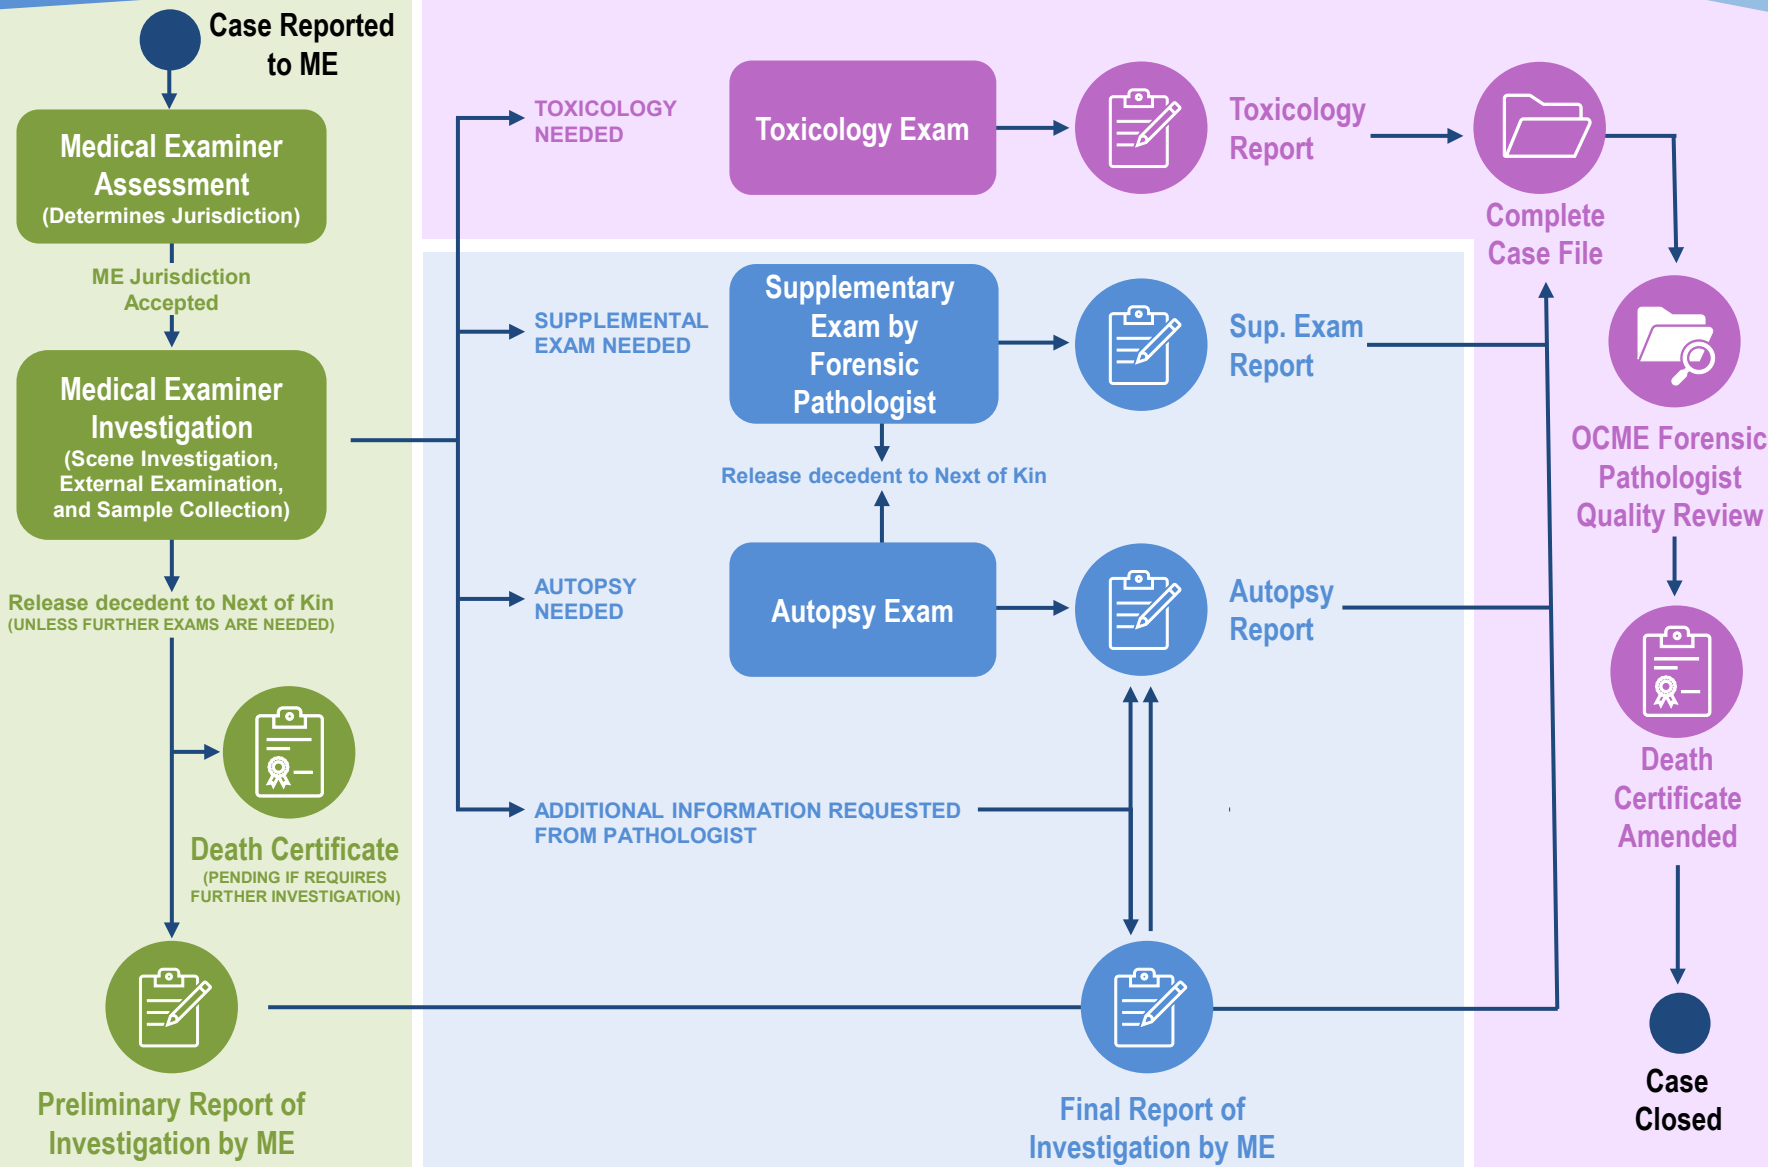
Case Reported to ME

Medical Examiner Assessment
(Determines Jurisdiction)

ME Jurisdiction Accepted

Medical Examiner Investigation
(Scene Investigation, External Examination, and Sample Collection)

Release decedent to Next of Kin
(UNLESS FURTHER EXAMS ARE NEEDED)

Death Certificate
(PENDING IF REQUIRES FURTHER INVESTIGATION)

Preliminary Report of Investigation by ME

TOXICOLOGY NEEDED

Toxicology Exam

Toxicology Report

Complete Case File

SUPPLEMENTAL EXAM NEEDED

Supplementary Exam by Forensic Pathologist

Sup. Exam Report

Release decedent to Next of Kin

AUTOPSY NEEDED

Autopsy Exam

Autopsy Report

ADDITIONAL INFORMATION REQUESTED FROM PATHOLOGIST

Final Report of Investigation by ME

OCME Forensic Pathologist Quality Review

Death Certificate Amended

Case Closed